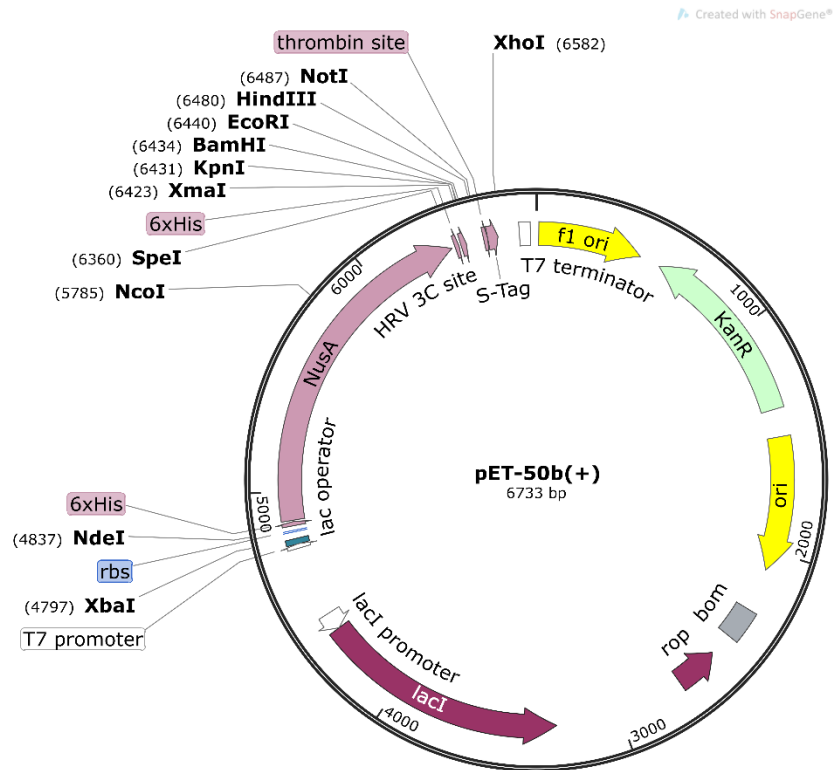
Created with SnapGene®

thrombin site
XhoI (6582)
(6487) NotI
(6480) HindIII
(6440) EcoRI
(6434) BamHI
(6431) KpnI
(6423) XmaI
6xHis
(6360) SpeI
(5785) NcoI

f1 ori
T7 terminator
S-Tag
HRV 3C site
6000
1000
KanR
NusA
lac operator

pEt-50b(+)
6733 bp

ori
2000
6xHis
(4837) NdeI
rbs
(4797) XbaI
T7 promoter
5000

lacI promoter
lacI
4000
3000
rop
bom